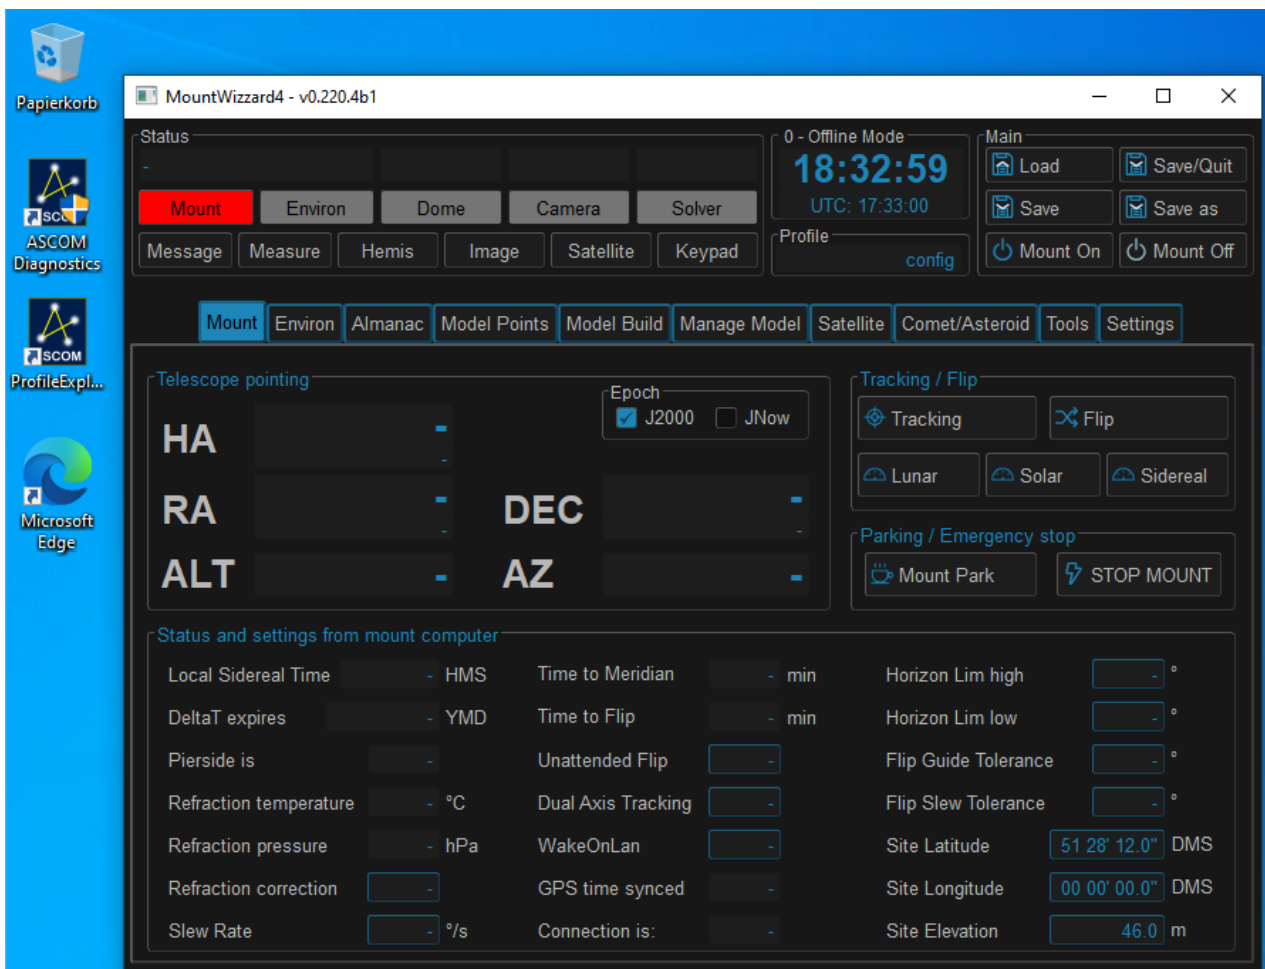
Papierkorb

ASCOM Diagnostics

SCOM
ProfileExpl...

Microsoft Edge

MountWizzard4 - v0.220.4b1

Status
-
Mount | Environ | Dome | Camera | Solver
Message | Measure | Hemis | Image | Satellite | Keypad

0 - Offline Mode
18:32:59
UTC: 17:33:00

Profile
config

Main
Load | Save/Quit
Save | Save as
Mount On | Mount Off

Mount | Environ | Almanac | Model Points | Model Build | Manage Model | Satellite | Comet/Asteroid | Tools | Settings

Telescope pointing
Epoch
J2000 JNow
HA -
-
RA -
-
DEC -
-
ALT -
AZ -

Tracking / Flip
Tracking
Flip
Lunar
Solar
Sidereal

Parking / Emergency stop
Mount Park
STOP MOUNT

Status and settings from mount computer
Local Sidereal Time - HMS
DeltaT expires - YMD
Pierside is -
Refraction temperature - °C
Refraction pressure - hPa
Refraction correction -
Slew Rate - °/s
Time to Meridian - min
Time to Flip - min
Unattended Flip -
Dual Axis Tracking -
WakeOnLan -
GPS time synced -
Connection is: -
Horizon Lim high - °
Horizon Lim low - °
Flip Guide Tolerance - °
Flip Slew Tolerance - °
Site Latitude 51 28' 12.0" DMS
Site Longitude 00 00' 00.0" DMS
Site Elevation 46.0 m